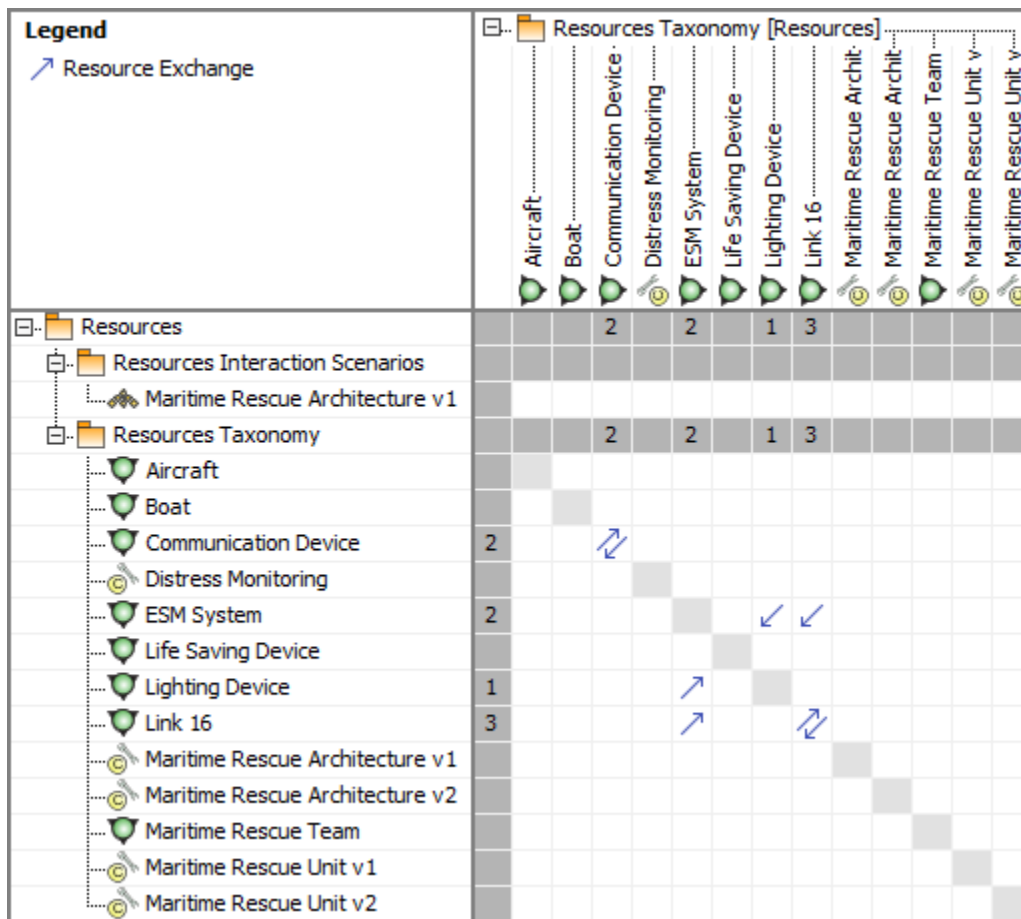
Legend
Resource Exchange

Resources Taxonomy [Resources]

| | Aircraft | Boat | Communication Device | Distress Monitoring | ESM System | Life Saving Device | Lighting Device | Link 16 | Maritime Rescue Archit | Maritime Rescue Archit | Maritime Rescue Team | Maritime Rescue Unit v | Maritime Rescue Unit v |
|---|---|---|---|---|---|---|---|---|---|---|---|---|---|
| Resources | | | 2 | | 2 | | 1 | 3 | | | | | |
| Resources Interaction Scenarios | | | | | | | | | | | | | |
| Maritime Rescue Architecture v1 | | | | | | | | | | | | | |
| Resources Taxonomy | | | 2 | | 2 | | 1 | 3 | | | | | |
| Aircraft | | | | | | | | | | | | | |
| Boat | | | | | | | | | | | | | |
| Communication Device 2 | | | | | | | | | | | | | |
| Distress Monitoring | | | | | | | | | | | | | |
| ESM System 2 | | | | | | | | | | | | | |
| Life Saving Device | | | | | | | | | | | | | |
| Lighting Device 1 | | | | | | | | | | | | | |
| Link 16 3 | | | | | | | | | | | | | |
| Maritime Rescue Architecture v1 | | | | | | | | | | | | | |
| Maritime Rescue Architecture v2 | | | | | | | | | | | | | |
| Maritime Rescue Team | | | | | | | | | | | | | |
| Maritime Rescue Unit v1 | | | | | | | | | | | | | |
| Maritime Rescue Unit v2 | | | | | | | | | | | | | |